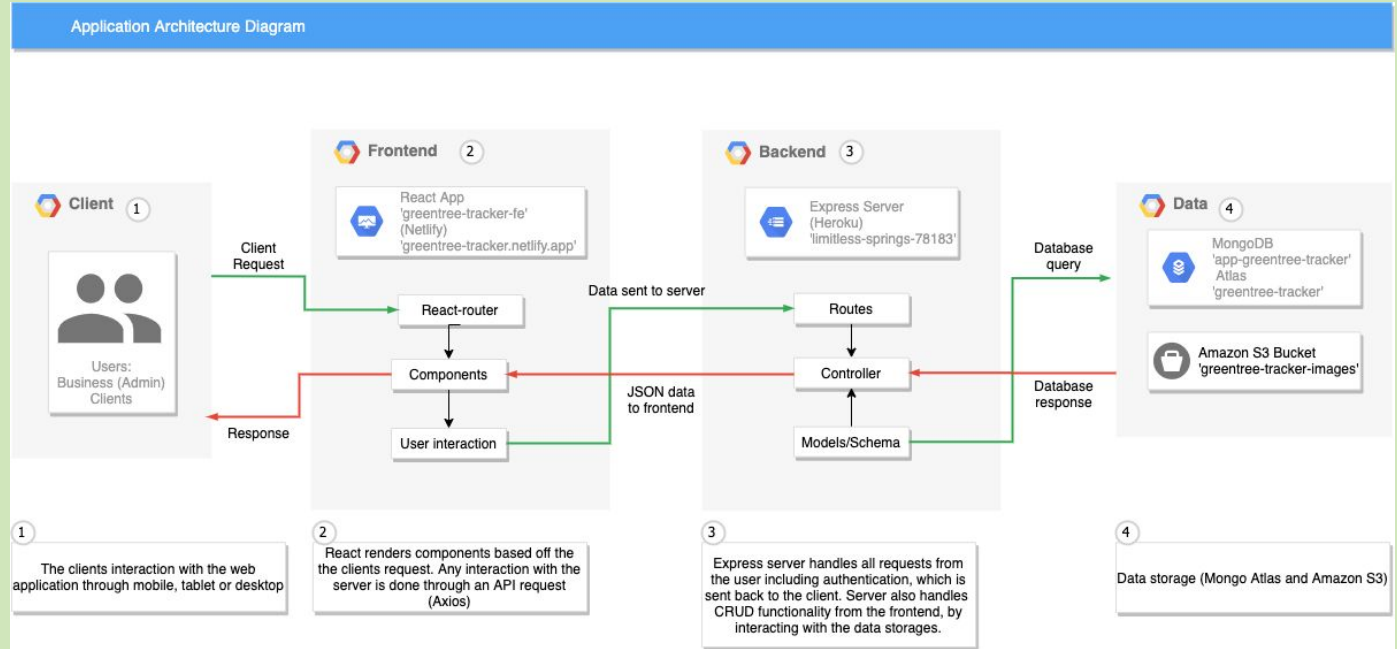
Application Architecture Diagram

Client 1

Users:
Business (Admin)
Clients

Client Request

Response

Frontend 2

React App
'greentree-tracker-fe'
(Netlify)
'greentree-tracker.netlify.app'

React-router

Components

User interaction

Data sent to server

JSON data to frontend

Backend 3

Express Server
(Heroku)
'limitless-springs-78183'

Routes

Controller

Models/Schema

Database query

Database response

Data 4

MongoDB
'app-greentree-tracker'
Atlas
'greentree-tracker'

Amazon S3 Bucket
'greentree-tracker-images'

1

The clients interaction with the web application through mobile, tablet or desktop

2

React renders components based off the the clients request. Any interaction with the server is done through an API request (Axios)

3

Express server handles all requests from the user including authentication, which is sent back to the client. Server also handles CRUD functionality from the frontend, by interacting with the data storages.

4

Data storage (Mongo Atlas and Amazon S3)